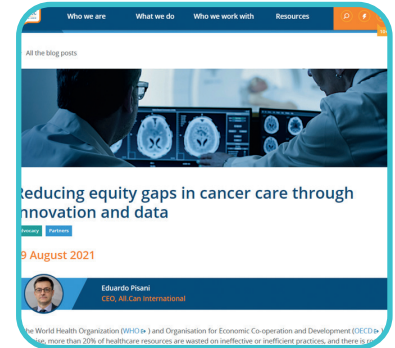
Who we are What we do Who we work with Resources

All the blog posts

Reducing equity gaps in cancer care through innovation and data

Advocacy Partners

9 August 2021

Eduardo Pisani
CEO, All.Can International

The World Health Organization (WHO) and Organisation for Economic Co-operation and Development (OECD) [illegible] more than 20% of healthcare resources are wasted on ineffective or inefficient practices, and there is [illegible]